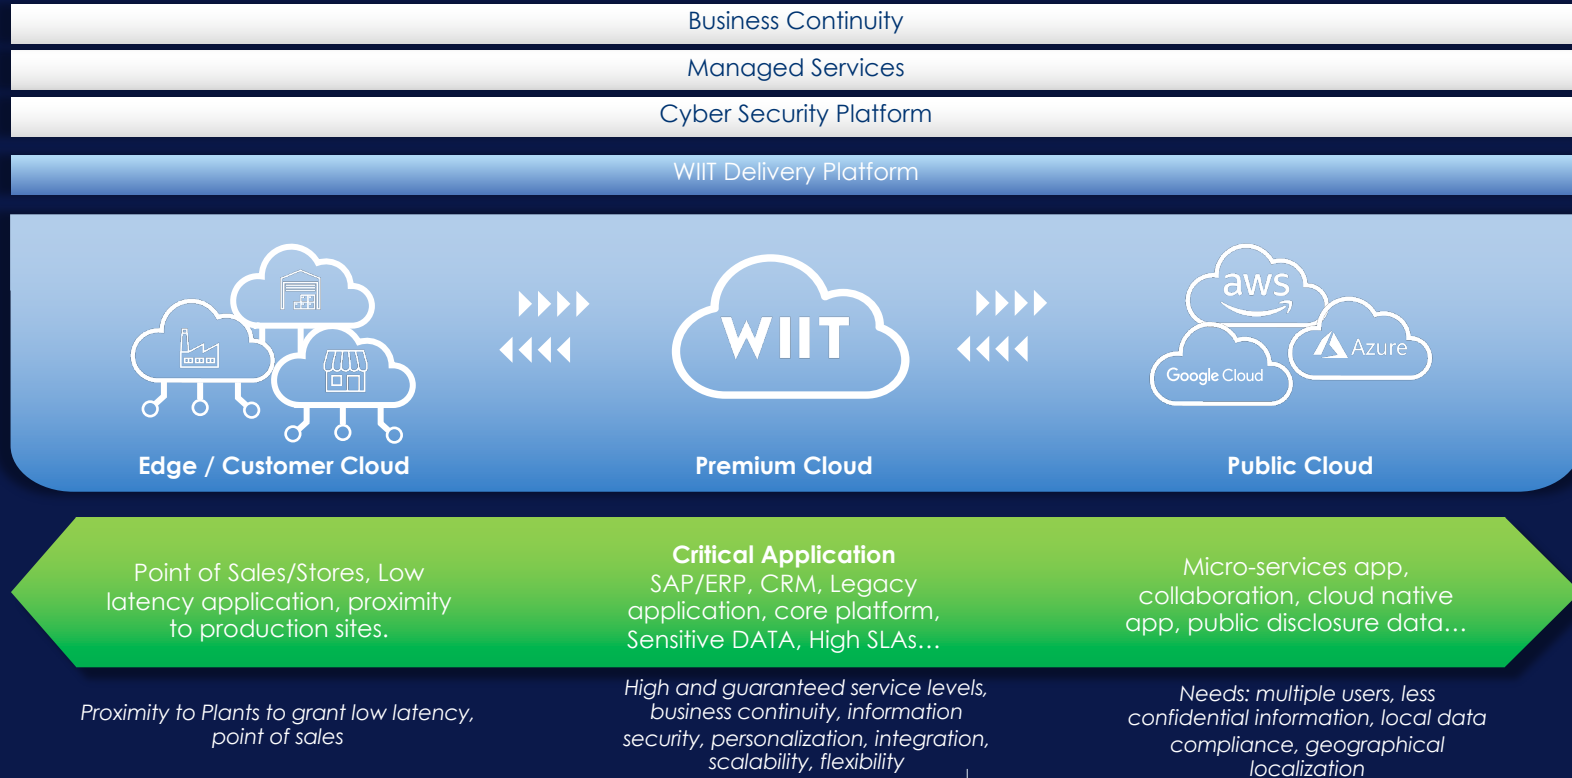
Business Continuity

Managed Services

Cyber Security Platform

WIIT Delivery Platform

WIIT

aws

Azure

Google Cloud

Edge / Customer Cloud

Premium Cloud

Public Cloud

Point of Sales/Stores, Low latency application, proximity to production sites.

Critical Application
SAP/ERP, CRM, Legacy application, core platform, Sensitive DATA, High SLAs…

Micro-services app, collaboration, cloud native app, public disclosure data…

Proximity to Plants to grant low latency, point of sales

High and guaranteed service levels, business continuity, information security, personalization, integration, scalability, flexibility

Needs: multiple users, less confidential information, local data compliance, geographical localization